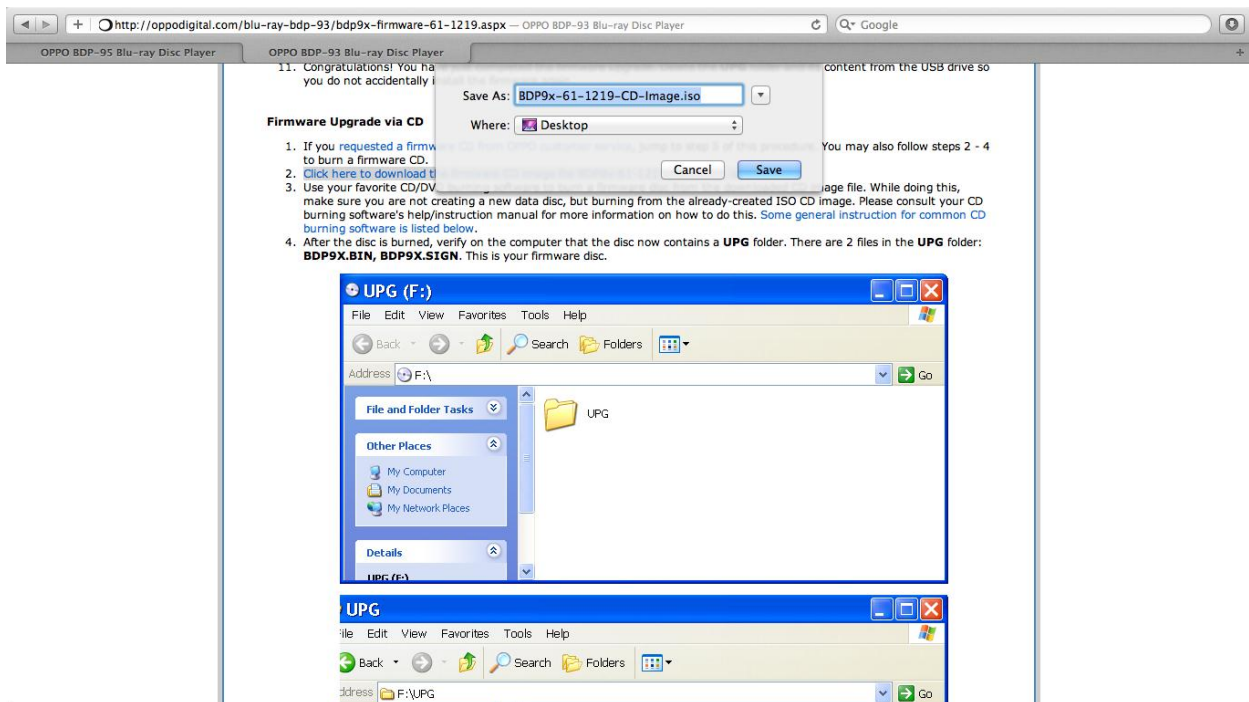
http://oppodigital.com/blu-ray-bdp-93/bdp9x-firmware-61-1219.aspx — OPPO BDP-93 Blu-ray Disc Player

Q- Google

OPPO BDP-95 Blu-ray Disc Player

OPPO BDP-93 Blu-ray Disc Player

11. Congratulations! You ha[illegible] content from the USB drive so you do not accidentally i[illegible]

Save As: BDP9x-61-1219-CD-Image.iso

Where: Desktop

Cancel

Save

Firmware Upgrade via CD

1. If you requested a firmw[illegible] You may also follow steps 2 - 4 to burn a firmware CD.
2. Click here to download t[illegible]
3. Use your favorite CD/DV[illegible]age file. While doing this, make sure you are not creating a new data disc, but burning from the already-created ISO CD image. Please consult your CD burning software's help/instruction manual for more information on how to do this. Some general instruction for common CD burning software is listed below.
4. After the disc is burned, verify on the computer that the disc now contains a UPG folder. There are 2 files in the UPG folder: BDP9X.BIN, BDP9X.SIGN. This is your firmware disc.

UPG (F:)

File Edit View Favorites Tools Help

Back Search Folders

Address F:\

Go

File and Folder Tasks

Other Places

My Computer

My Documents

My Network Places

Details

UPG (F:)

UPG

UPG

ile Edit View Favorites Tools Help

Back Search Folders

ddress F:\UPG

Go